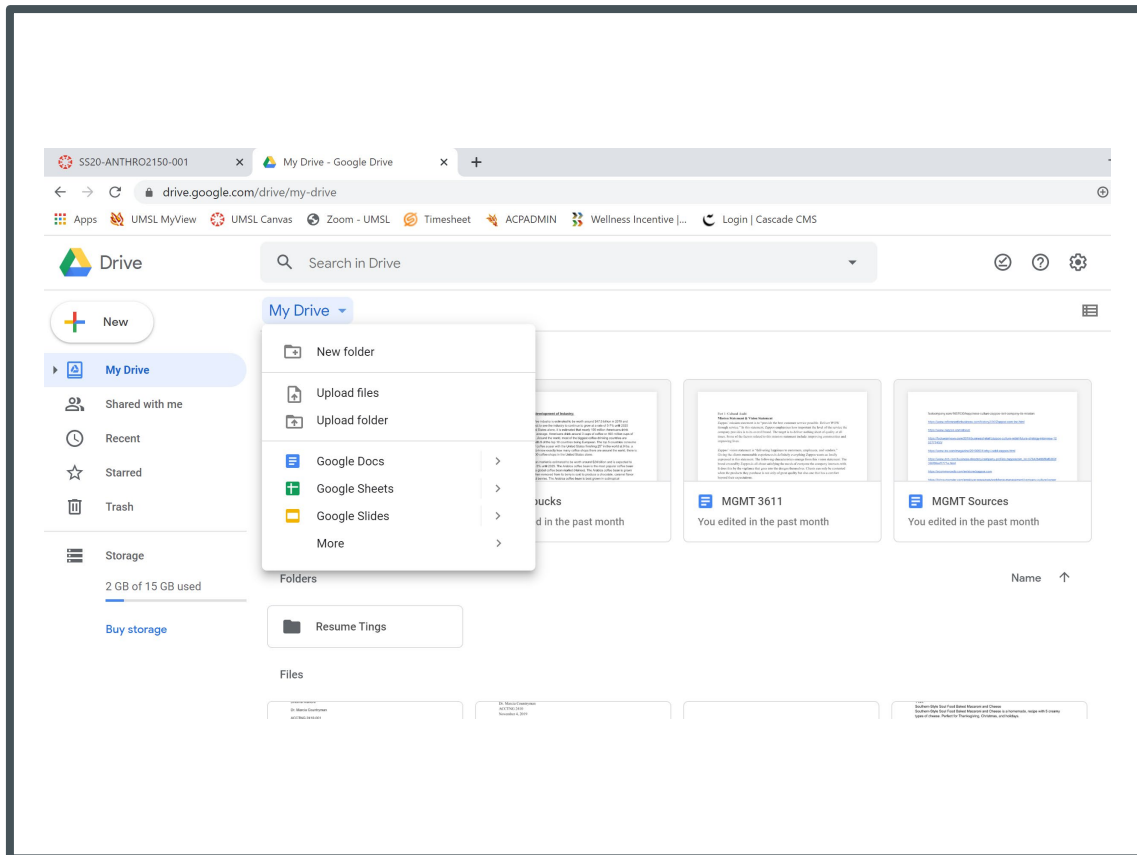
SS20-ANTHRO2150-001 ×
My Drive - Google Drive ×
+

drive.google.com/drive/my-drive

Apps UMSL MyView UMSL Canvas Zoom - UMSL Timesheet ACPADMIN Wellness Incentive |... Login | Cascade CMS

Drive

Search in Drive

New

My Drive
Shared with me
Recent
Starred
Trash

Storage
2 GB of 15 GB used
Buy storage

My Drive

New folder
Upload files
Upload folder
Google Docs
Google Sheets
Google Slides
More

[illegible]bucks
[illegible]d in the past month

MGMT 3611
You edited in the past month

MGMT Sources
You edited in the past month

Folders

Name

Resume Tings

Files